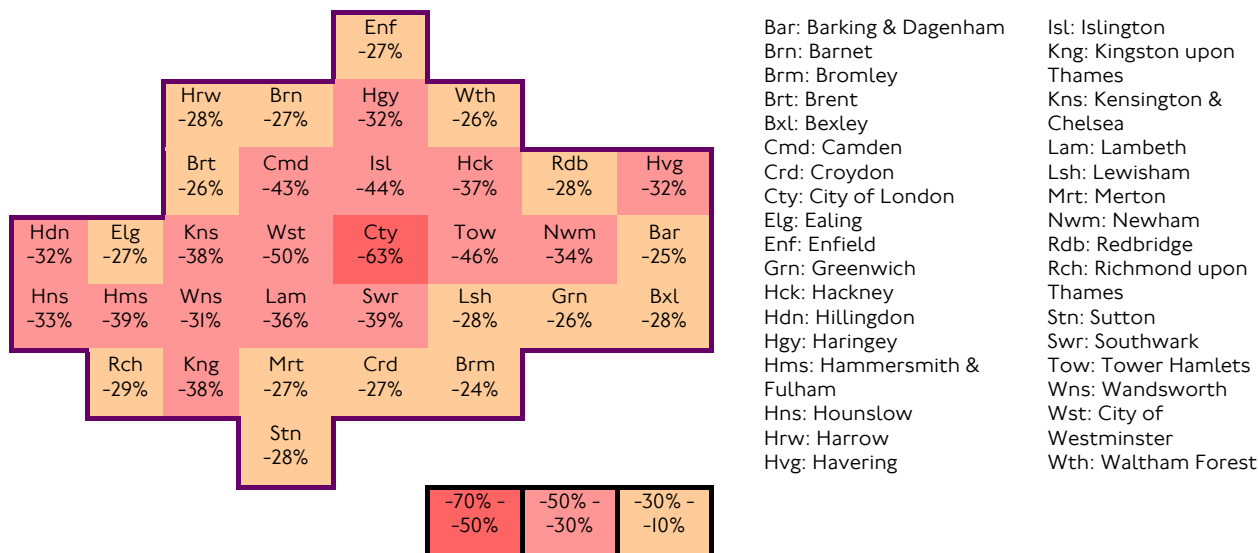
| | | | Enf -27% | | | | |
|---|---|---|---|---|---|---|---|
| | | Hrw -28% | Brn -27% | Hgy -32% | Wth -26% | | |
| | | Brt -26% | Cmd -43% | Isl -44% | Hck -37% | Rdb -28% | Hvg -32% |
| Hdn -32% | Elg -27% | Kns -38% | Wst -50% | Cty -63% | Tow -46% | Nwm -34% | Bar -25% |
| Hns -33% | Hms -39% | Wns -31% | Lam -36% | Swr -39% | Lsh -28% | Grn -26% | Bxl -28% |
| | Rch -29% | Kng -38% | Mrt -27% | Crd -27% | Brm -24% | | |
| | | | Stn -28% | | | | |

| -70% - -50% | -50% - -30% | -30% - -10% |
|---|---|---|

Bar: Barking & Dagenham
Brn: Barnet
Brm: Bromley
Brt: Brent
Bxl: Bexley
Cmd: Camden
Crd: Croydon
Cty: City of London
Elg: Ealing
Enf: Enfield
Grn: Greenwich
Hck: Hackney
Hdn: Hillingdon
Hgy: Haringey
Hms: Hammersmith & Fulham
Hns: Hounslow
Hrw: Harrow
Hvg: Havering

Isl: Islington
Kng: Kingston upon Thames
Kns: Kensington & Chelsea
Lam: Lambeth
Lsh: Lewisham
Mrt: Merton
Nwm: Newham
Rdb: Redbridge
Rch: Richmond upon Thames
Stn: Sutton
Swr: Southwark
Tow: Tower Hamlets
Wns: Wandsworth
Wst: City of Westminster
Wth: Waltham Forest